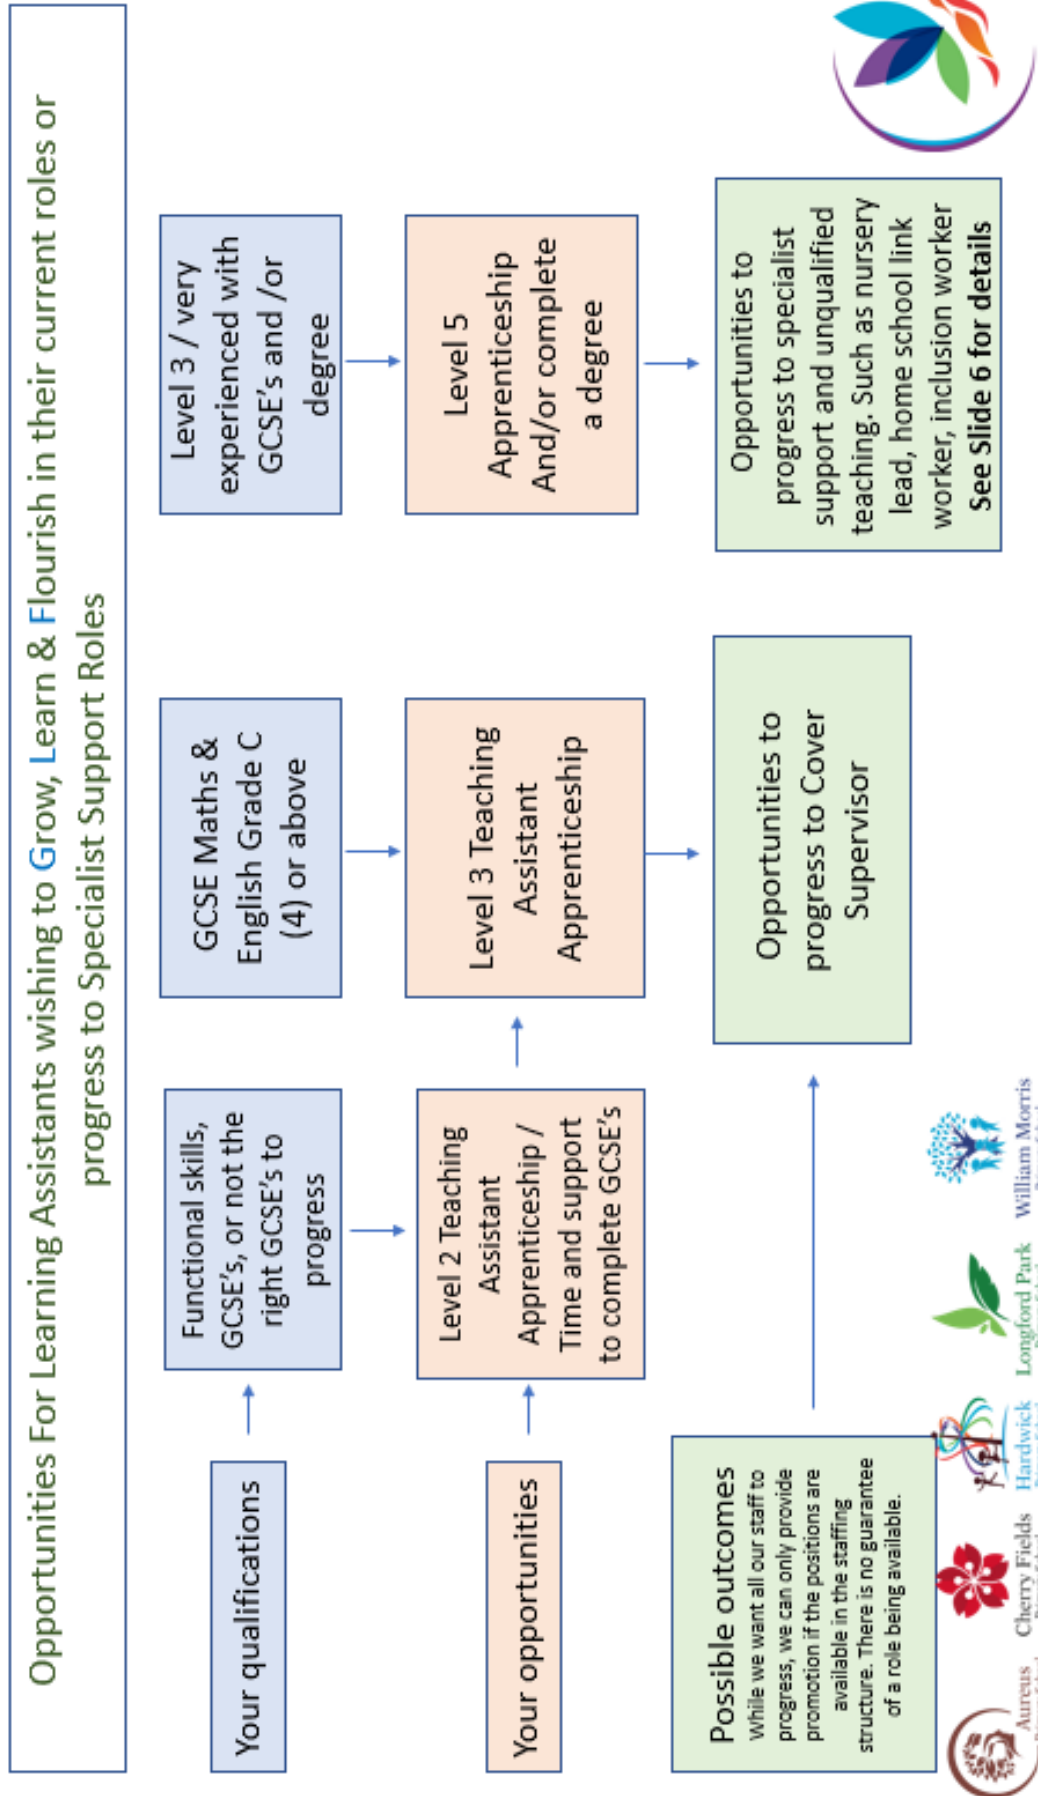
Opportunities For Learning Assistants wishing to Grow, Learn & Flourish in their current roles or progress to Specialist Support Roles

Your qualifications

Functional skills, GCSE's, or not the right GCSE's to progress

GCSE Maths & English Grade C (4) or above

Level 3 / very experienced with GCSE's and /or degree

Your opportunities

Level 2 Teaching Assistant Apprenticeship / Time and support to complete GCSE's

Level 3 Teaching Assistant Apprenticeship

Level 5 Apprenticeship And/or complete a degree

Possible outcomes
While we want all our staff to progress, we can only provide promotion if the positions are available in the staffing structure. There is no guarantee of a role being available.

Opportunities to progress to Cover Supervisor

Opportunities to progress to specialist support and unqualified teaching. Such as nursery lead, home school link worker, inclusion worker **See Slide 6 for details**

Aureus

Cherry Fields

Hardwick

Longford Park

William Morris